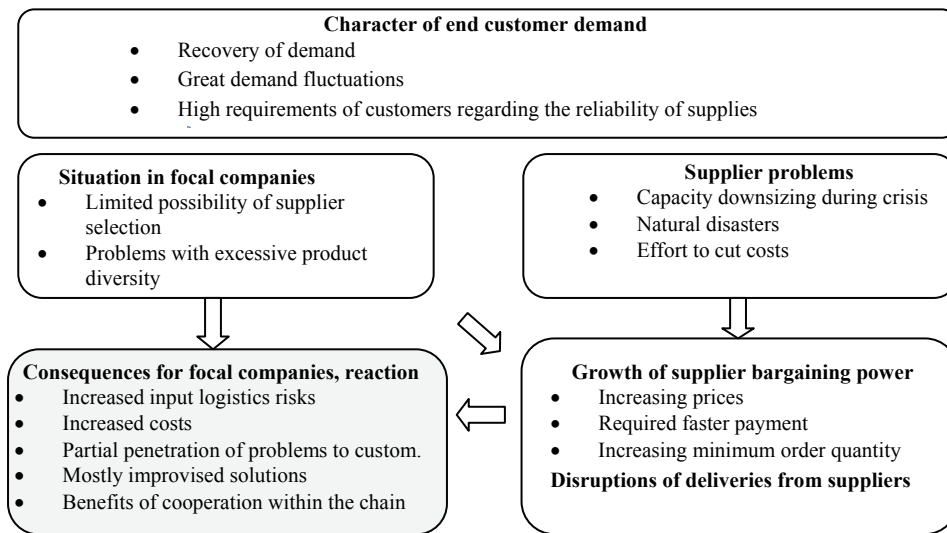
**Character of end customer demand**
- Recovery of demand
- Great demand fluctuations
- High requirements of customers regarding the reliability of supplies

**Situation in focal companies**
- Limited possibility of supplier selection
- Problems with excessive product diversity

**Supplier problems**
- Capacity downsizing during crisis
- Natural disasters
- Effort to cut costs

**Consequences for focal companies, reaction**
- Increased input logistics risks
- Increased costs
- Partial penetration of problems to custom.
- Mostly improvised solutions
- Benefits of cooperation within the chain

**Growth of supplier bargaining power**
- Increasing prices
- Required faster payment
- Increasing minimum order quantity

**Disruptions of deliveries from suppliers**